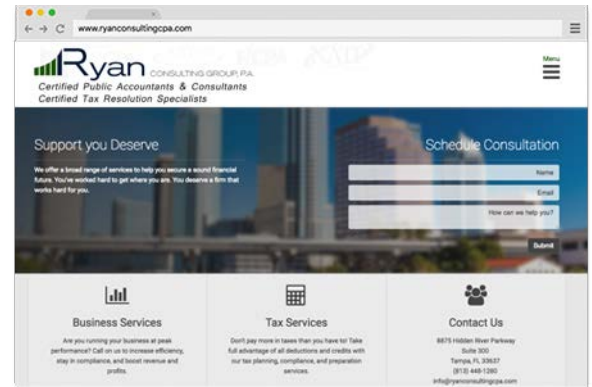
www.ryanconsultingcpa.com

Ryan CONSULTING GROUP, P.A.
Certified Public Accountants & Consultants
Certified Tax Resolution Specialists

Menu

Support you Deserve

We offer a broad range of services to help you secure a sound financial future. You've worked hard to get where you are. You deserve a firm that works hard for you.

Schedule Consultation

Name

Email

How can we help you?

Submit

Business Services

Are you running your business at peak performance? Call on us to increase efficiency, stay in compliance, and boost revenue and profits.

Tax Services

Don't pay more in taxes than you have to! Take full advantage of all deductions and credits with our tax planning, compliance, and preparation services.

Contact Us

8875 Hidden River Parkway
Suite 300
Tampa, FL 33637
(813) 448-1280
info@ryanconsultingcpa.com